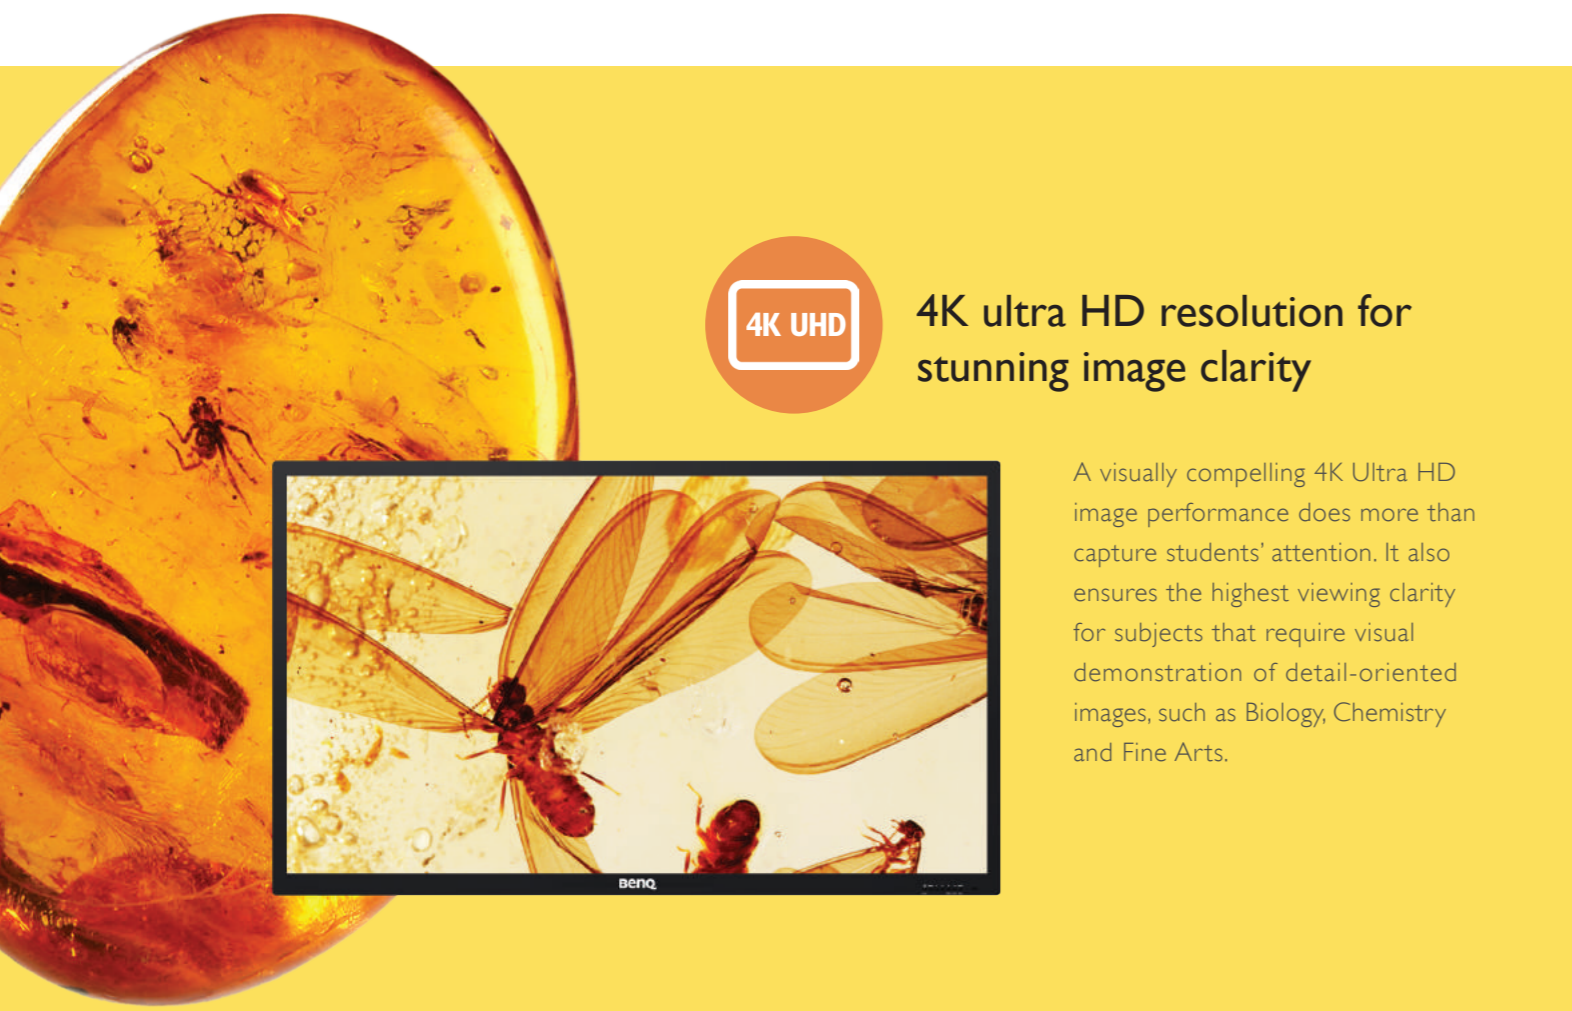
4K UHD

4K ultra HD resolution for stunning image clarity

A visually compelling 4K Ultra HD image performance does more than capture students' attention. It also ensures the highest viewing clarity for subjects that require visual demonstration of detail-oriented images, such as Biology, Chemistry and Fine Arts.

BenQ